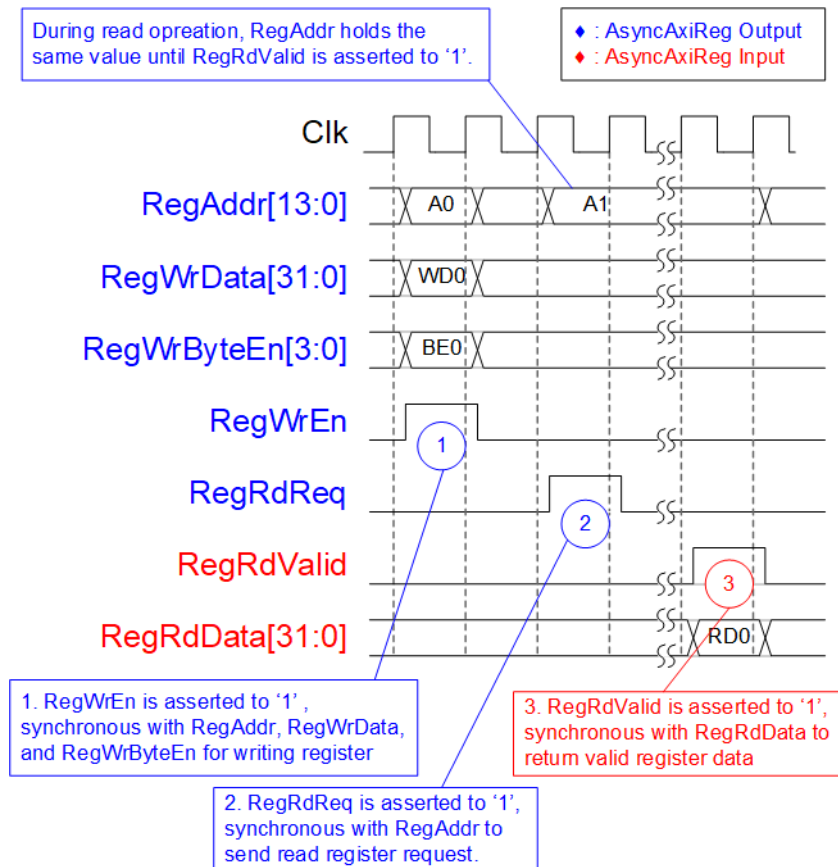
During read opreation, RegAddr holds the same value until RegRdValid is asserted to ‘1’.

♦ : AsyncAxiReg Output
♦ : AsyncAxiReg Input

Clk

RegAddr[13:0]
A0
A1

RegWrData[31:0]
WD0

RegWrByteEn[3:0]
BE0

RegWrEn
1

RegRdReq
2

RegRdValid
3

RegRdData[31:0]
RD0

1. RegWrEn is asserted to ‘1’, synchronous with RegAddr, RegWrData, and RegWrByteEn for writing register

3. RegRdValid is asserted to ‘1’, synchronous with RegRdData to return valid register data

2. RegRdReq is asserted to ‘1’, synchronous with RegAddr to send read register request.